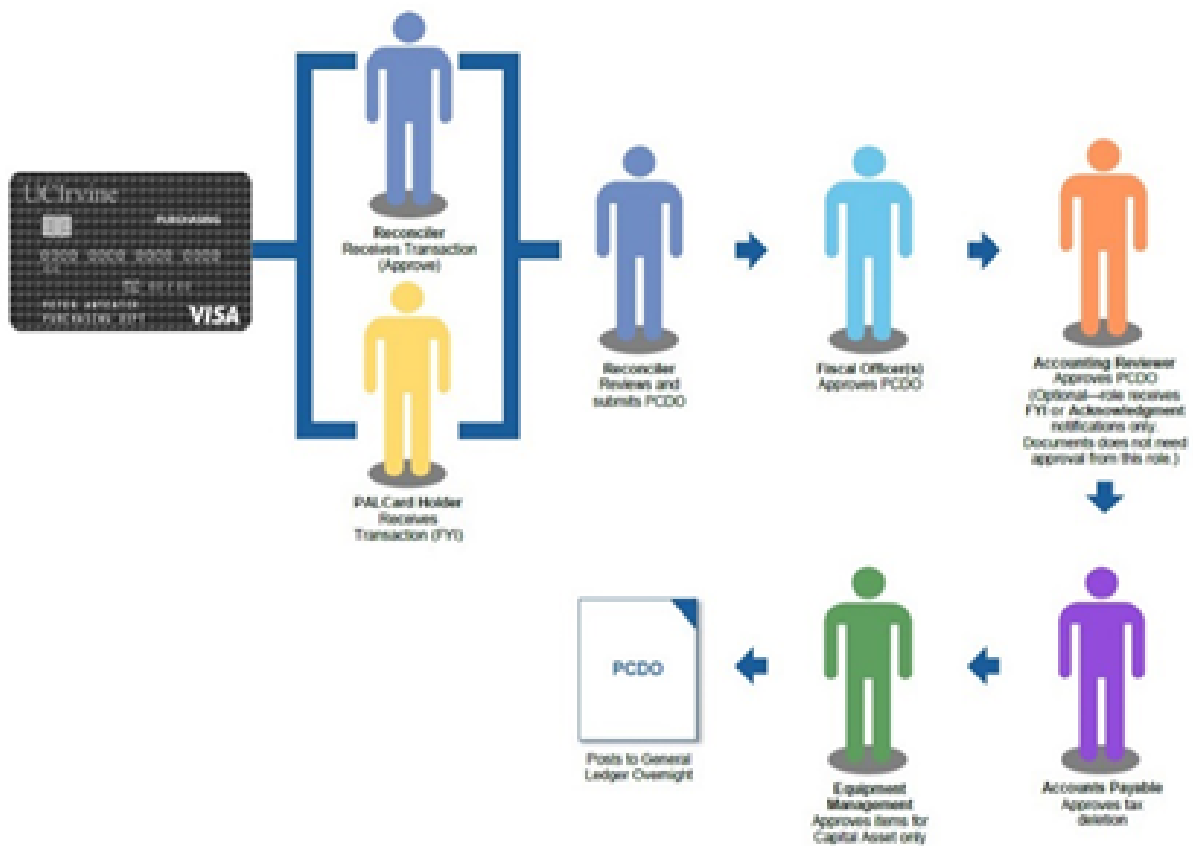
UCIrvine
PURCHASING
0000 0000 0000 0000
00
00/00
PETER ANTEATER
PURCHASING DEPT
VISA

Reconciler
Receives Transaction (Approve)

PALCard Holder
Receives Transaction (FYI)

Reconciler
Reviews and submits PCDO

Fiscal Officer(s)
Approves PCDO

Accounting Reviewer
Approves PCDO
(Optional—role receives FYI or Acknowledgment notifications only. Documents does not need approval from this role.)

Accounts Payable
Approves tax deletion

Equipment Management
Approves items for Capital Asset only

PCDO

Posts to General Ledger Overnight